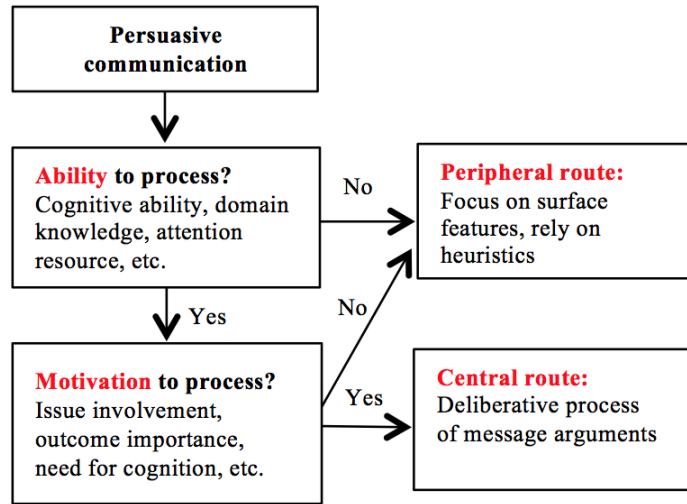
Persuasive communication

Ability to process?
Cognitive ability, domain knowledge, attention resource, etc.

No

Peripheral route:
Focus on surface features, rely on heuristics

Yes

No

Motivation to process?
Issue involvement, outcome importance, need for cognition, etc.

Yes

Central route:
Deliberative process of message arguments